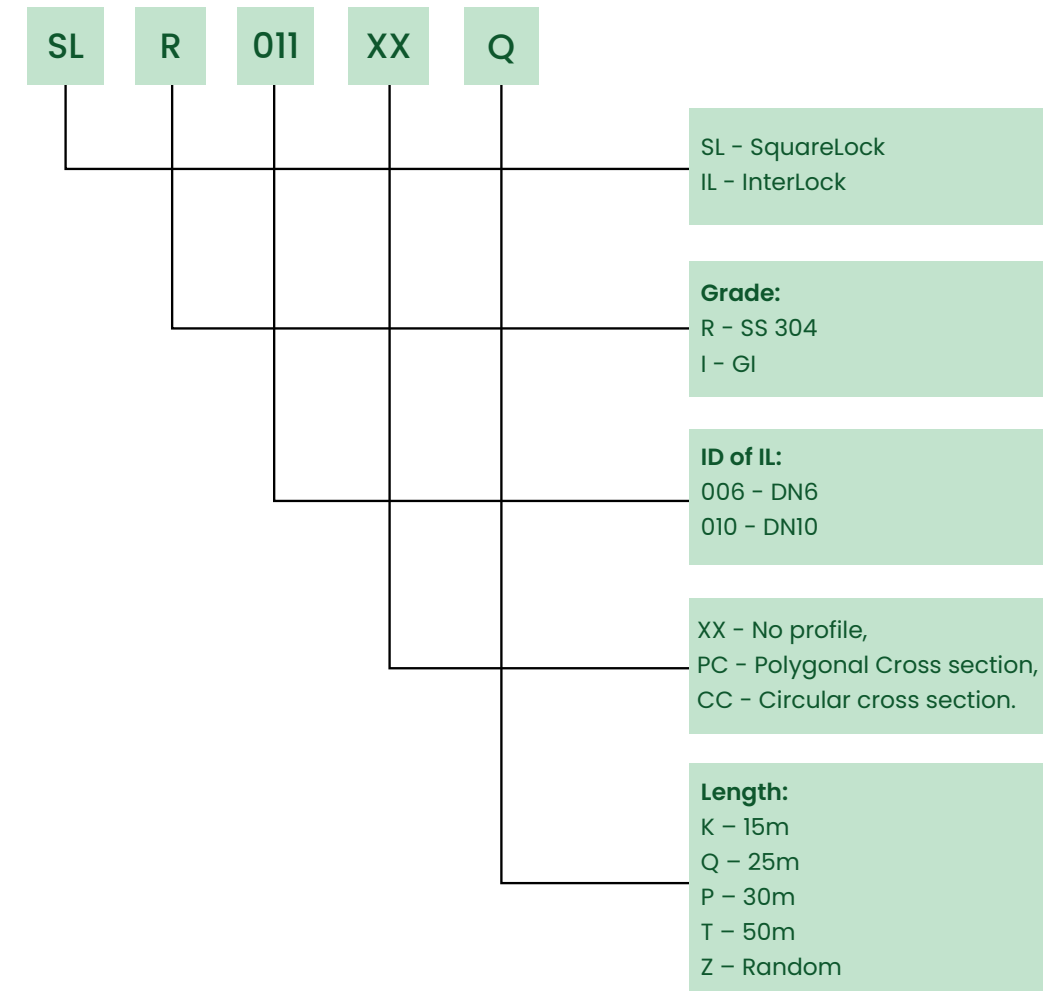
SL R 011 XX Q

SL - SquareLock
IL - InterLock

**Grade:**
R - SS 304
I - GI

**ID of IL:**
006 - DN6
010 - DN10

XX - No profile,
PC - Polygonal Cross section,
CC - Circular cross section.

**Length:**
K – 15m
Q – 25m
P – 30m
T – 50m
Z – Random